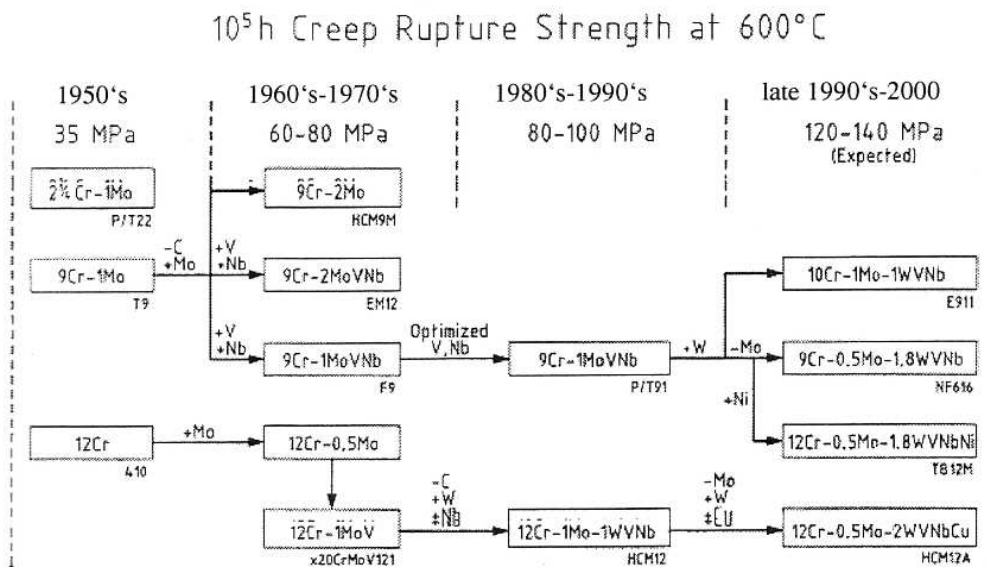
$10^5$h Creep Rupture Strength at 600°C

1950's
35 MPa

1960's-1970's
60-80 MPa

1980's-1990's
80-100 MPa

late 1990's-2000
120-140 MPa
(Expected)

2¼ Cr-1Mo
P/T22

9Cr-2Mo
HCM9M

9Cr-1Mo
T9

-C
+Mo

+V
+Nb

9Cr-2MoVNb
EM12

+V
+Nb

9Cr-1MoVNb
F9

Optimized
V, Nb

9Cr-1MoVNb
P/T91

+W

-Mo

+Ni

10Cr-1Mo-1WVNb
E911

9Cr-0.5Mo-1.8WVNb
NF616

12Cr-0.5Mo-1.8WVNbNi
TB12M

12Cr
410

+Mo

12Cr-0.5Mo

12Cr-1MoV
x20CrMoV121

-C
+W
±Nb

12Cr-1Mo-1WVNb
HCM12

-Mo
+W
±Cu

12Cr-0.5Mo-2WVNbCu
HCM12A